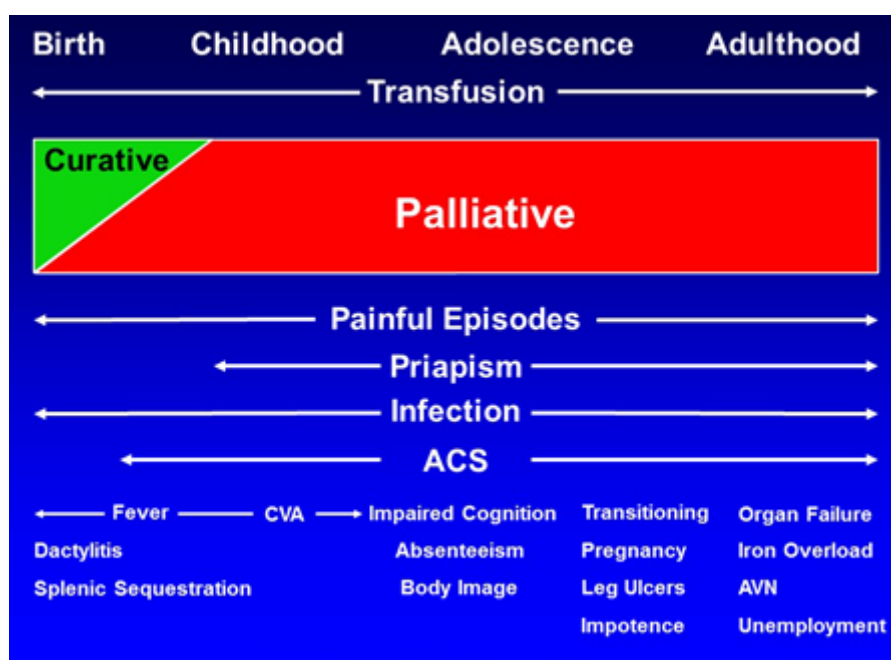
Birth Childhood Adolescence Adulthood

Transfusion

Curative

Palliative

Painful Episodes

Priapism

Infection

ACS

Fever CVA Impaired Cognition Transitioning Organ Failure

Dactylitis Absenteeism Pregnancy Iron Overload

Splenic Sequestration Body Image Leg Ulcers AVN

Impotence Unemployment